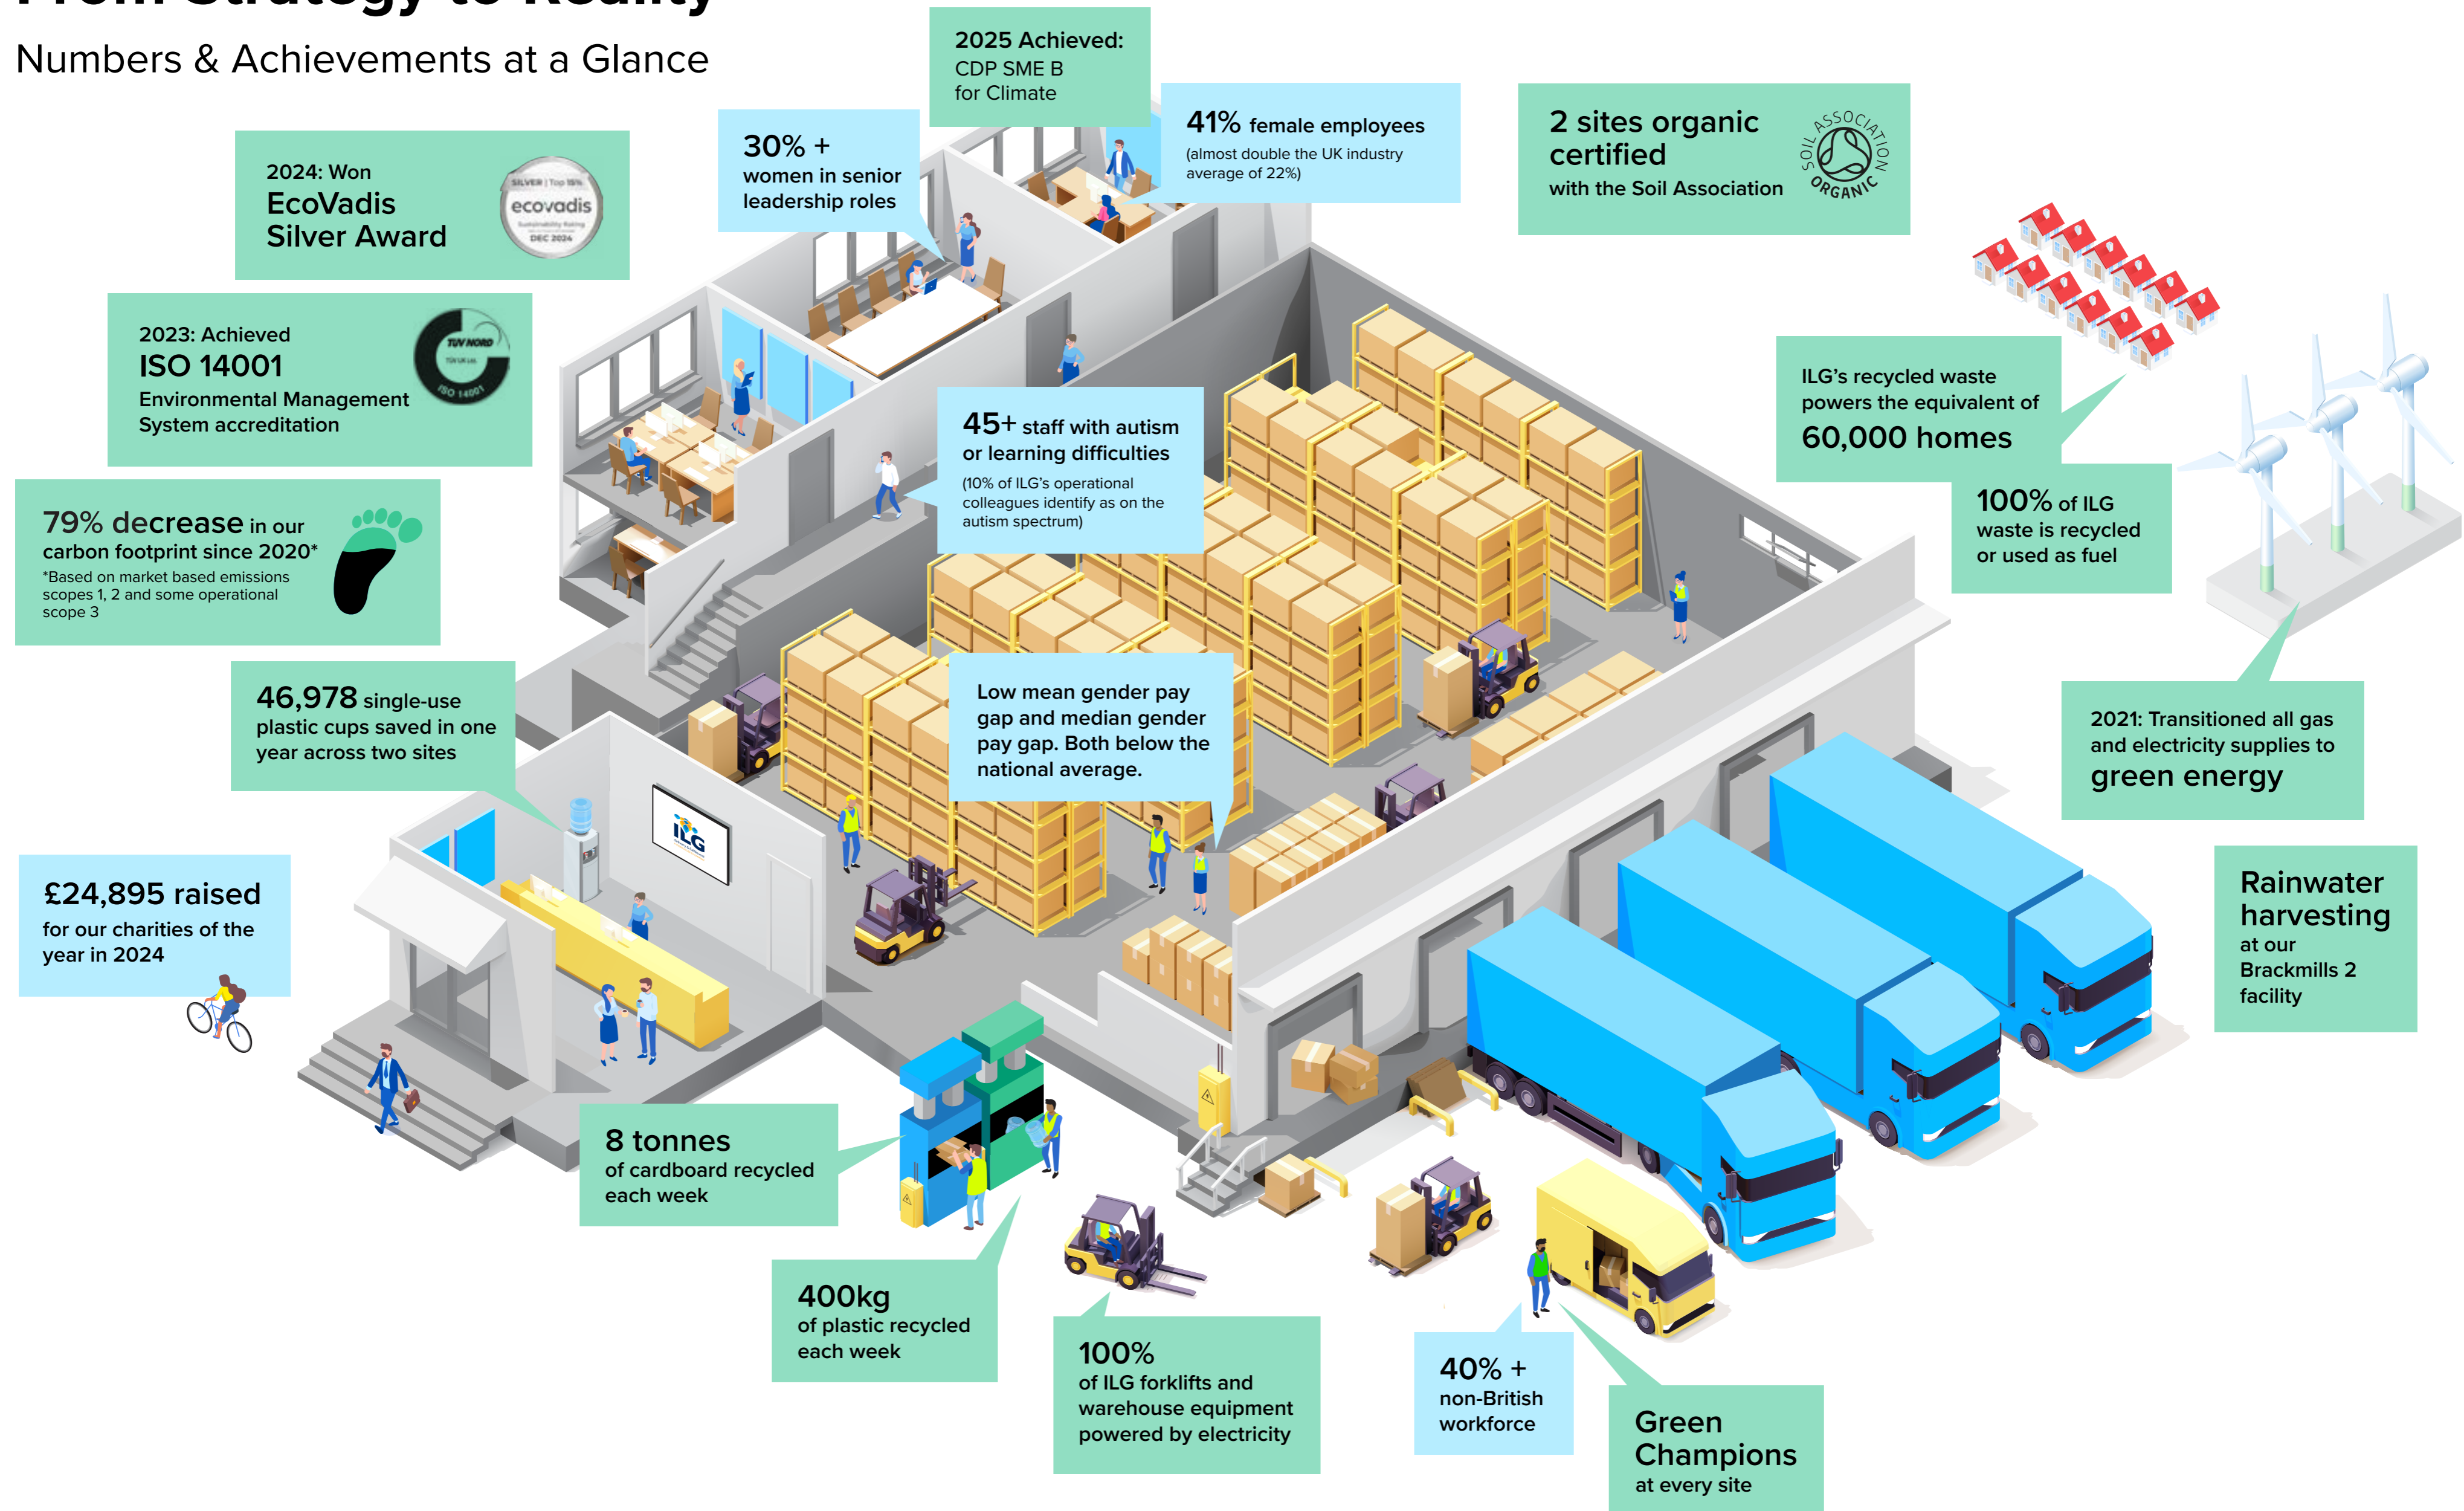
From Strategy to Reality

Numbers & Achievements at a Glance

2025 Achieved: CDP SME B for Climate

30% + women in senior leadership roles

41% female employees (almost double the UK industry average of 22%)

2 sites organic certified with the Soil Association

SOIL ASSOCIATION ORGANIC

2024: Won EcoVadis Silver Award

SILVER | Top 15% ecovadis Sustainability Rating DEC 2024

2023: Achieved ISO 14001 Environmental Management System accreditation

TÜV NORD TÜV UK Ltd. ISO 14001

45+ staff with autism or learning difficulties (10% of ILG's operational colleagues identify as on the autism spectrum)

ILG's recycled waste powers the equivalent of 60,000 homes

100% of ILG waste is recycled or used as fuel

79% decrease in our carbon footprint since 2020* *Based on market based emissions scopes 1, 2 and some operational scope 3

46,978 single-use plastic cups saved in one year across two sites

Low mean gender pay gap and median gender pay gap. Both below the national average.

2021: Transitioned all gas and electricity supplies to green energy

ILG

£24,895 raised for our charities of the year in 2024

Rainwater harvesting at our Brackmills 2 facility

8 tonnes of cardboard recycled each week

400kg of plastic recycled each week

100% of ILG forklifts and warehouse equipment powered by electricity

40% + non-British workforce

Green Champions at every site